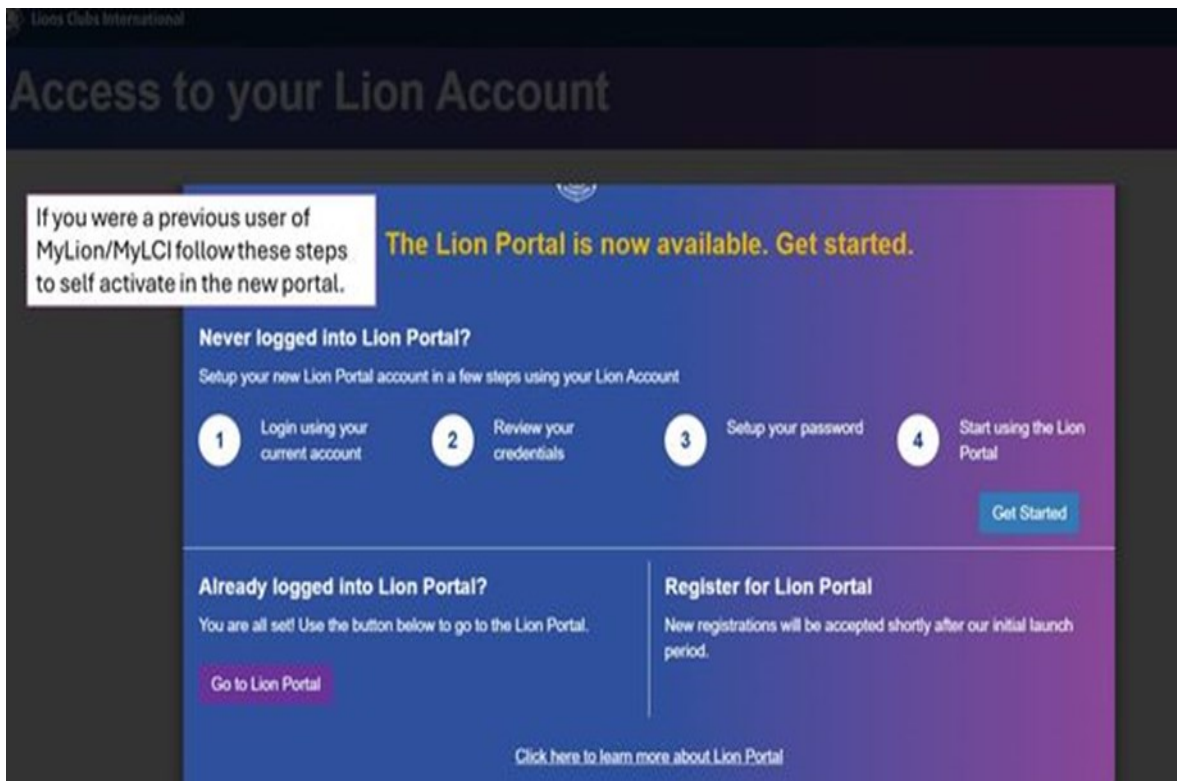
Lions Clubs International

Access to your Lion Account

If you were a previous user of MyLion/MyLCI follow these steps to self activate in the new portal.

The Lion Portal is now available. Get started.

Never logged into Lion Portal?

Setup your new Lion Portal account in a few steps using your Lion Account

1 Login using your current account

2 Review your credentials

3 Setup your password

4 Start using the Lion Portal

Get Started

Already logged into Lion Portal?

You are all set! Use the button below to go to the Lion Portal.

Go to Lion Portal

Register for Lion Portal

New registrations will be accepted shortly after our initial launch period.

Click here to learn more about Lion Portal